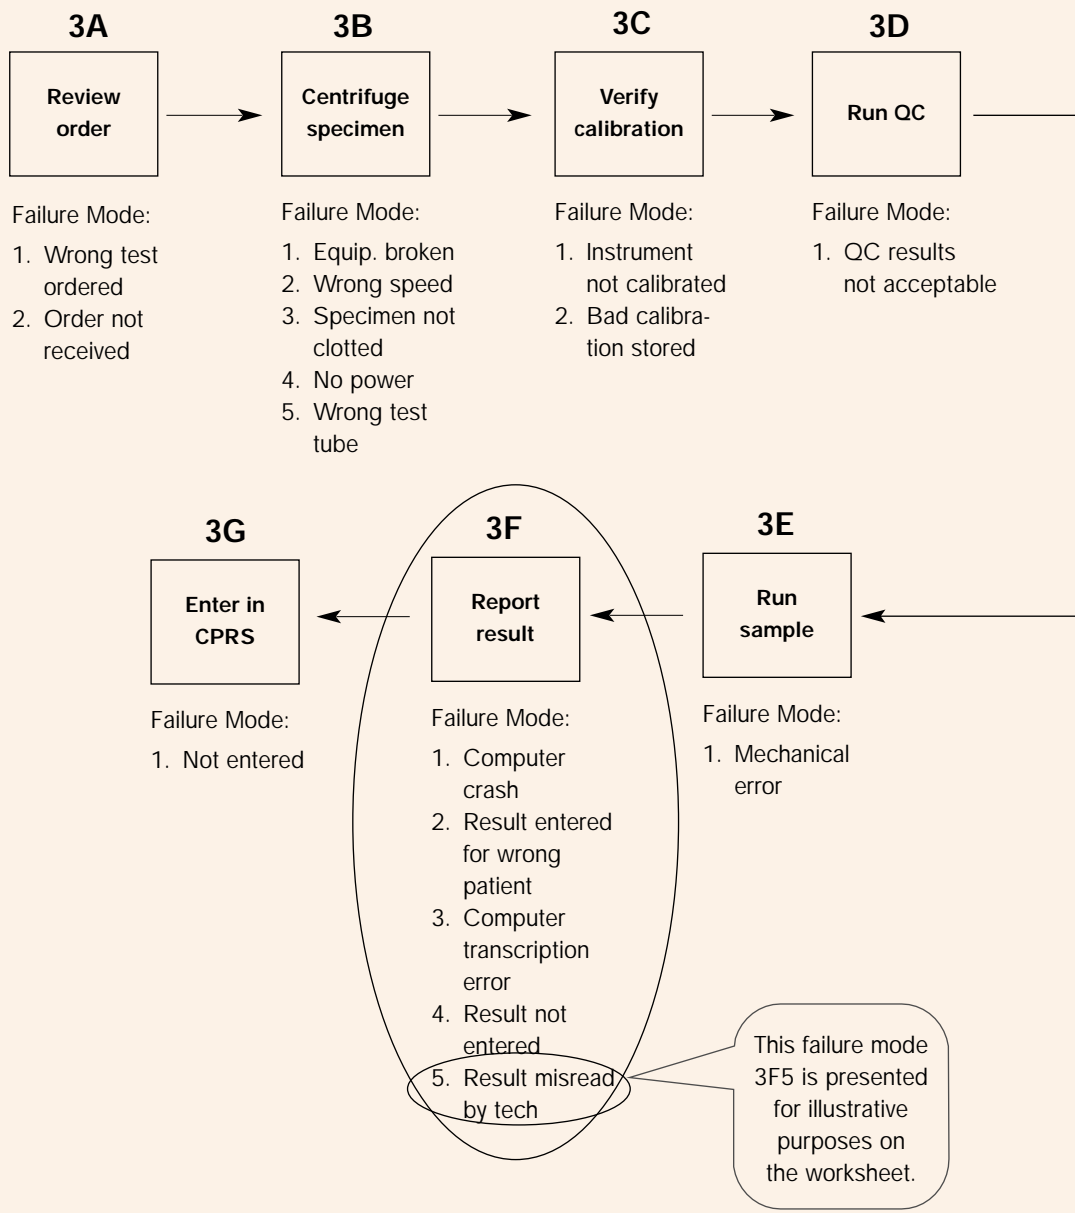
3A

Review order

Failure Mode:

1. Wrong test ordered
2. Order not received

3B

Centrifuge specimen

Failure Mode:

1. Equip. broken
2. Wrong speed
3. Specimen not clotted
4. No power
5. Wrong test tube

3C

Verify calibration

Failure Mode:

1. Instrument not calibrated
2. Bad calibration stored

3D

Run QC

Failure Mode:

1. QC results not acceptable

3E

Run sample

Failure Mode:

1. Mechanical error

3F

Report result

Failure Mode:

1. Computer crash
2. Result entered for wrong patient
3. Computer transcription error
4. Result not entered
5. Result misread by tech

3G

Enter in CPRS

Failure Mode:

1. Not entered

This failure mode 3F5 is presented for illustrative purposes on the worksheet.